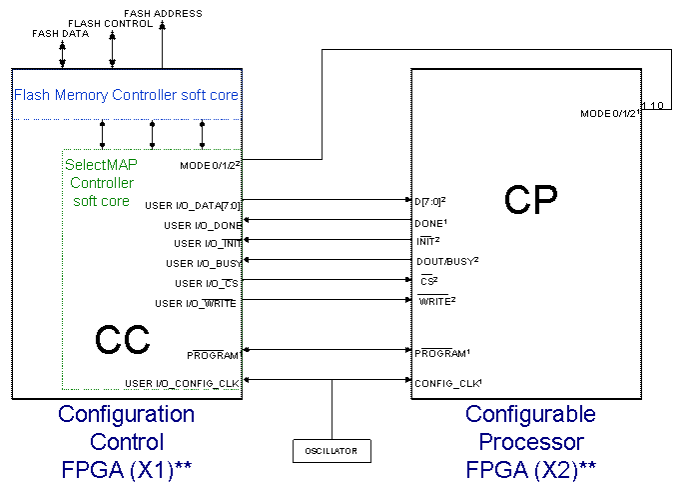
FASH ADDRESS
FLASH CONTROL
FASH DATA

Flash Memory Controller soft core

SelectMAP Controller soft core

MODE 0/1/2²

USER I/O_DATA[7:0]
USER I/O_DONE
USER I/O_INIT
USER I/O_BUSY
USER I/O_$\overline{CS}$
USER I/O_$\overline{WRITE}$

CC

$\overline{PROGRAM}$¹

USER I/O_CONFIG_CLK

Configuration Control FPGA (X1)**

OSCILLATOR

MODE 0/1/2 1 1 0

CP

D[7:0]²
DONE¹
$\overline{INIT}$²
DOUT/BUSY²
$\overline{CS}$²
$\overline{WRITE}$²

$\overline{PROGRAM}$¹

CONFIG_CLK¹

Configurable Processor FPGA (X2)**